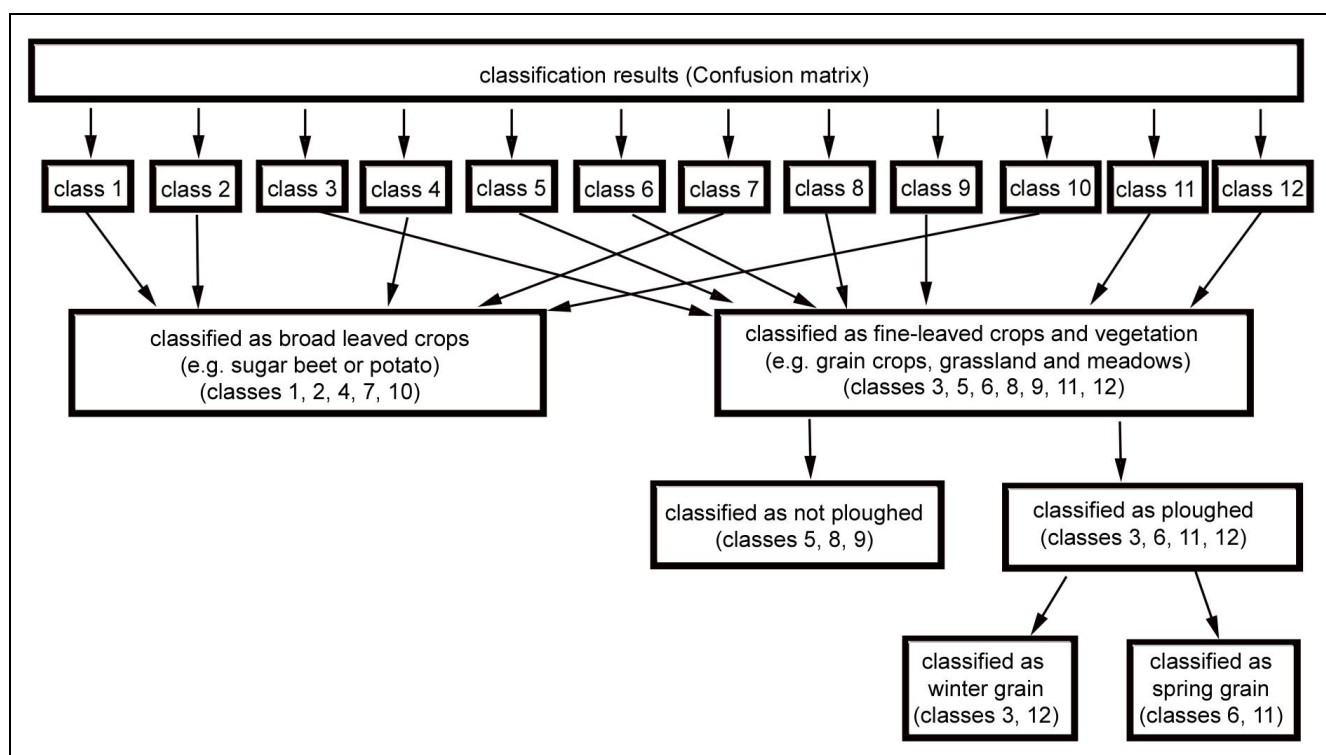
classification results (Confusion matrix)

class 1

class 2

class 3

class 4

class 5

class 6

class 7

class 8

class 9

class 10

class 11

class 12

classified as broad leaved crops (e.g. sugar beet or potato) (classes 1, 2, 4, 7, 10)

classified as fine-leaved crops and vegetation (e.g. grain crops, grassland and meadows) (classes 3, 5, 6, 8, 9, 11, 12)

classified as not ploughed (classes 5, 8, 9)

classified as ploughed (classes 3, 6, 11, 12)

classified as winter grain (classes 3, 12)

classified as spring grain (classes 6, 11)